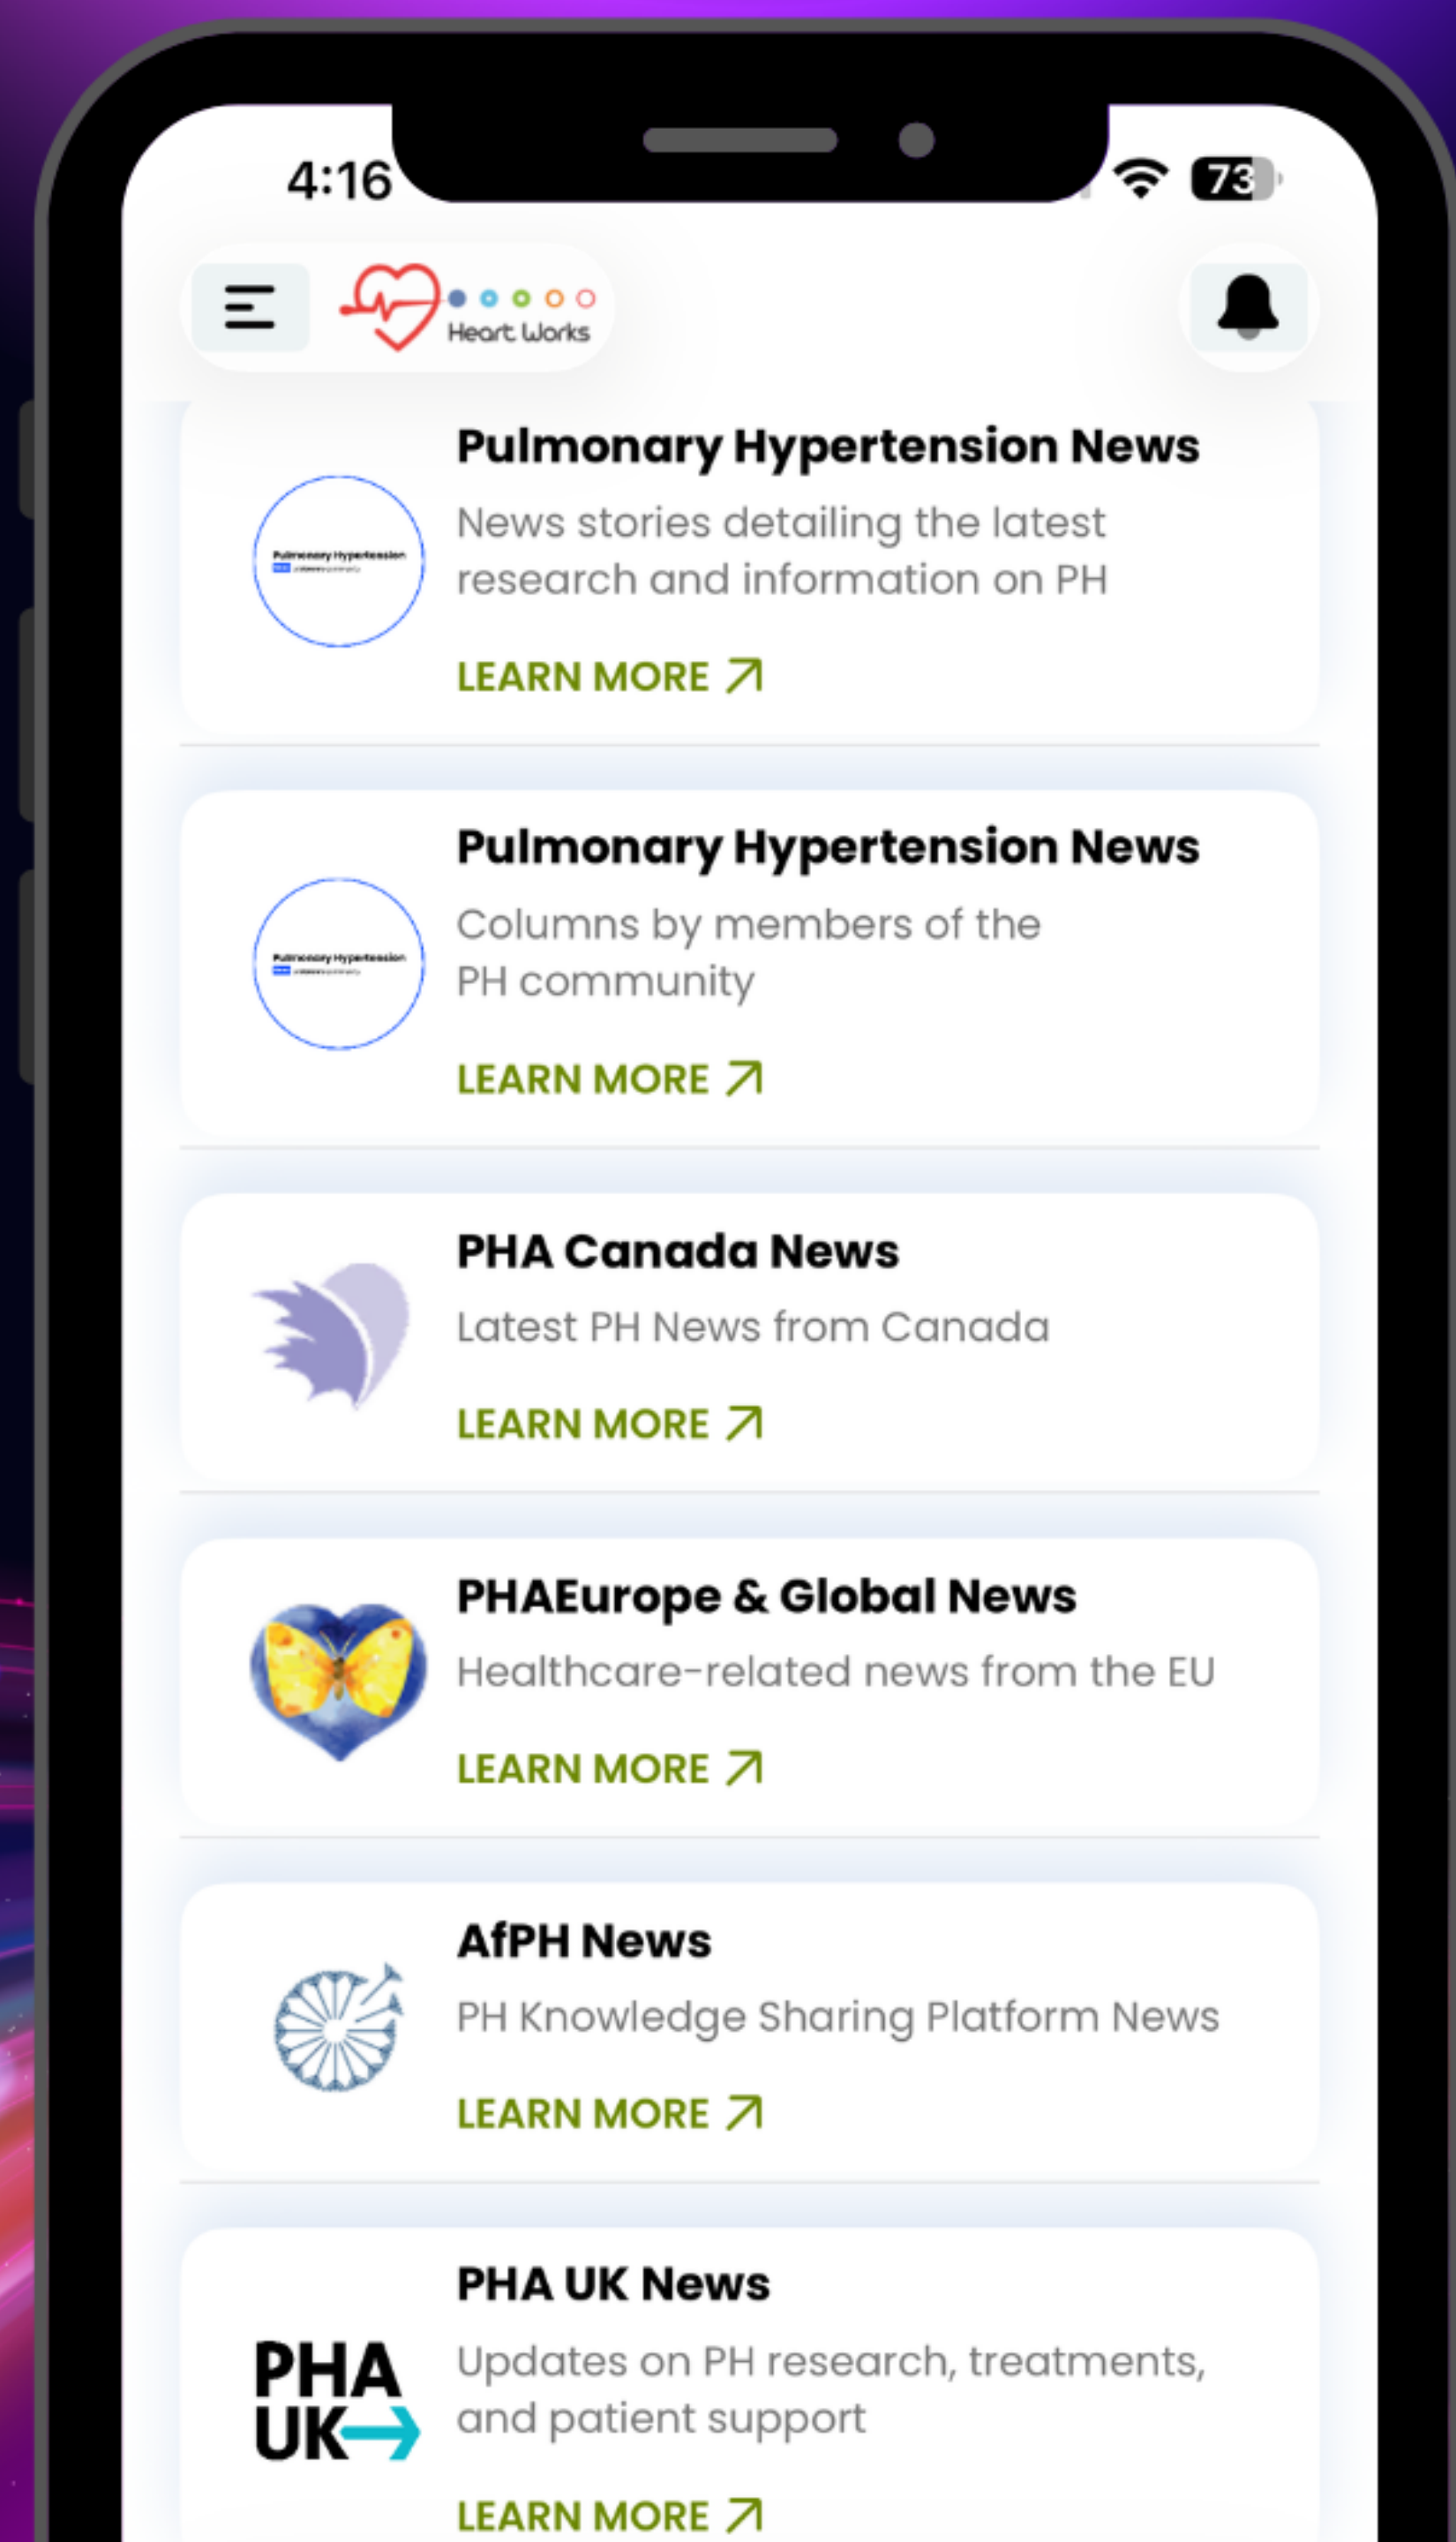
4:16

73

Heart Works

Pulmonary Hypertension News

Pulmonary Hypertension News

News stories detailing the latest research and information on PH

LEARN MORE ↗

Pulmonary Hypertension News

Pulmonary Hypertension News

Columns by members of the PH community

LEARN MORE ↗

PHA Canada News

Latest PH News from Canada

LEARN MORE ↗

PHAEurope & Global News

Healthcare-related news from the EU

LEARN MORE ↗

AfPH News

PH Knowledge Sharing Platform News

LEARN MORE ↗

PHA UK

PHA UK News

Updates on PH research, treatments, and patient support

LEARN MORE ↗